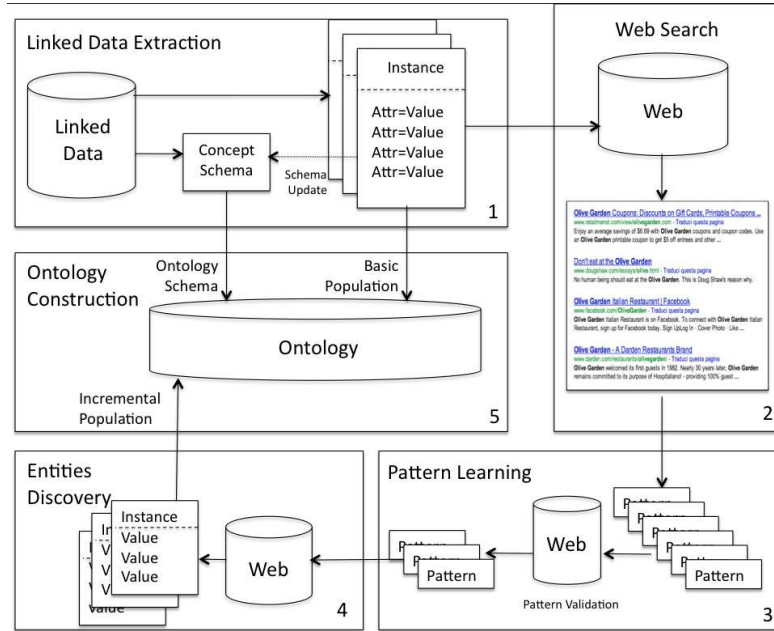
Linked Data Extraction

Linked Data

Concept Schema

Instance

Attr=Value
Attr=Value
Attr=Value
Attr=Value

Schema Update

1

Web Search

Web

Olive Garden Coupons: Discounts on Gift Cards, Printable Coupons ...
www.retailmenot.com/view/olivegarden.com · Traduci questa pagina
Enjoy an average savings of $6.69 with Olive Garden coupons and coupon codes. Use an Olive Garden printable coupon to get $5 off entrees and other ...

Don't eat at the Olive Garden
www.dougshaw.com/essays/olive.html · Traduci questa pagina
No human being should eat at the Olive Garden. This is Doug Shaw's reason why.

Olive Garden Italian Restaurant | Facebook
www.facebook.com/OliveGarden · Traduci questa pagina
Olive Garden Italian Restaurant is on Facebook. To connect with Olive Garden Italian Restaurant, sign up for Facebook today. Sign UpLog In · Cover Photo · Like ...

Olive Garden - A Darden Restaurants Brand
www.darden.com/restaurants/olivegarden/ · Traduci questa pagina
Olive Garden welcomed its first guests in 1982. Nearly 30 years later, Olive Garden remains committed to its purpose of Hospitaliano! - providing 100% guest ...

2

Ontology Construction

Ontology Schema

Basic Population

Ontology

Incremental Population

5

Entities Discovery

Instance
Value
Value
Value

Web

4

Pattern Learning

Web

Pattern
Pattern

Pattern Validation

3